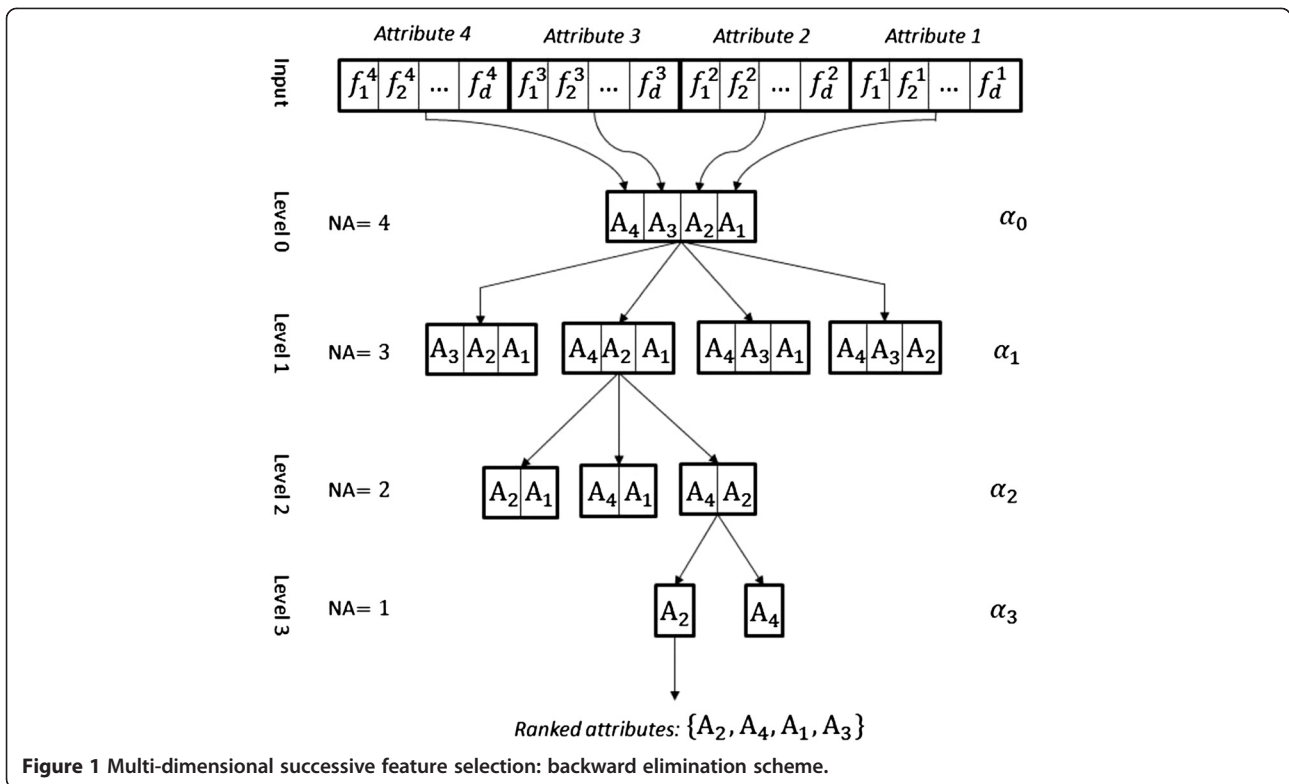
Attribute 4 Attribute 3 Attribute 2 Attribute 1

Input

| $f_1^4$ | $f_2^4$ | ... | $f_d^4$ | $f_1^3$ | $f_2^3$ | ... | $f_d^3$ | $f_1^2$ | $f_2^2$ | ... | $f_d^2$ | $f_1^1$ | $f_2^1$ | ... | $f_d^1$ |
|---|---|---|---|---|---|---|---|---|---|---|---|---|---|---|---|

Level 0 NA= 4

| $A_4$ | $A_3$ | $A_2$ | $A_1$ |
|---|---|---|---|

$\alpha_0$

Level 1 NA= 3

| $A_3$ | $A_2$ | $A_1$ |
|---|---|---|

| $A_4$ | $A_2$ | $A_1$ |
|---|---|---|

| $A_4$ | $A_3$ | $A_1$ |
|---|---|---|

| $A_4$ | $A_3$ | $A_2$ |
|---|---|---|

$\alpha_1$

Level 2 NA= 2

| $A_2$ | $A_1$ |
|---|---|

| $A_4$ | $A_1$ |
|---|---|

| $A_4$ | $A_2$ |
|---|---|

$\alpha_2$

Level 3 NA= 1

$A_2$ $A_4$

$\alpha_3$

Ranked attributes: $\{A_2, A_4, A_1, A_3\}$

Figure 1 Multi-dimensional successive feature selection: backward elimination scheme.